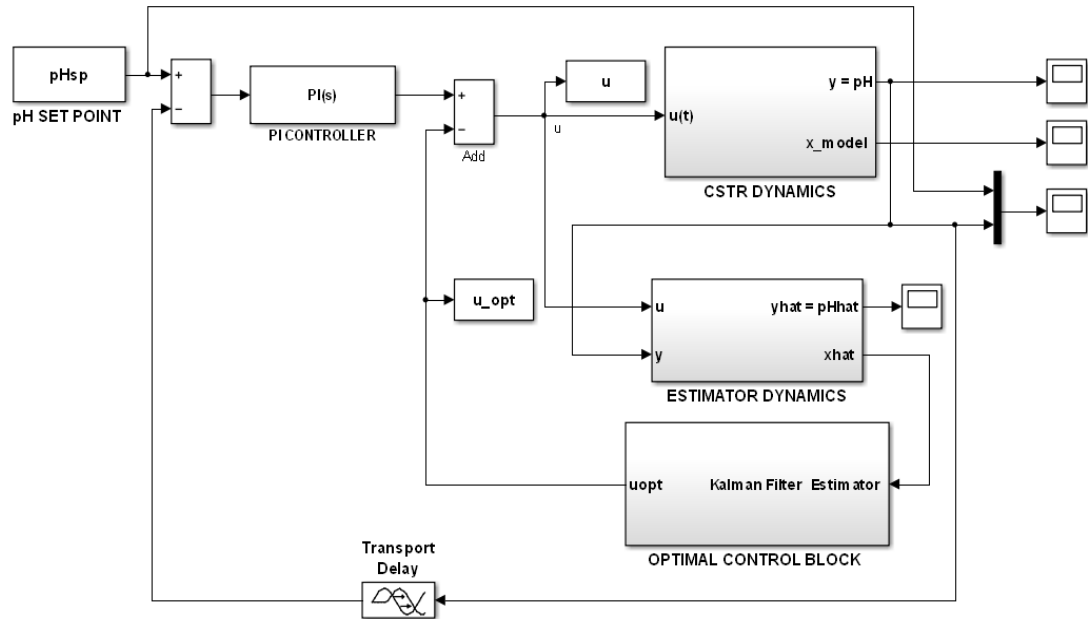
pHsp
pH SET POINT
+
−
PI(s)
PI CONTROLLER
+
−
Add
u
u
u(t)
y = pH
x_model
CSTR DYNAMICS
u_opt
u
y
yhat = pHhat
xhat
ESTIMATOR DYNAMICS
uopt
Kalman Filter Estimator
OPTIMAL CONTROL BLOCK
Transport Delay